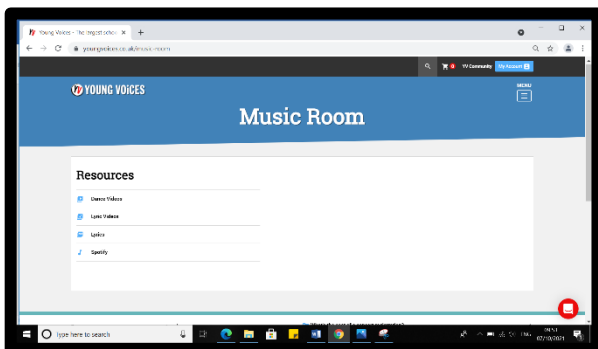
Young Voices - The largest choir ×
youngvoices.co.uk/music-room

0
YV Community
My Account

YOUNG VOICES
MENU

Music Room

Resources

Dance Videos
Lyric Videos
Lyrics
Spotify

Type here to search
ENG
07/10/2021